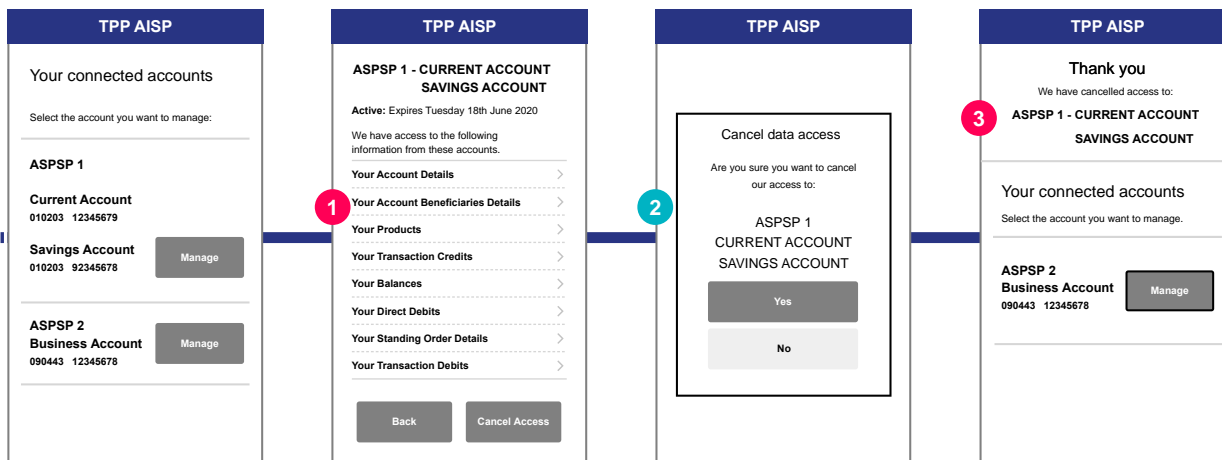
TPP AISP

Your connected accounts

Select the account you want to manage:

ASPSP 1

Current Account
010203 12345679

Savings Account
010203 92345678

Manage

ASPSP 2
Business Account
090443 12345678

Manage

TPP AISP

ASPSP 1 - CURRENT ACCOUNT SAVINGS ACCOUNT

Active: Expires Tuesday 18th June 2020

We have access to the following information from these accounts.

Your Account Details

1

Your Account Beneficiaries Details

Your Products

Your Transaction Credits

Your Balances

Your Direct Debits

Your Standing Order Details

Your Transaction Debits

Back

Cancel Access

TPP AISP

2

Cancel data access

Are you sure you want to cancel our access to:

ASPSP 1
CURRENT ACCOUNT
SAVINGS ACCOUNT

Yes

No

TPP AISP

Thank you

We have cancelled access to:

3

ASPSP 1 - CURRENT ACCOUNT SAVINGS ACCOUNT

Your connected accounts

Select the account you want to manage.

ASPSP 2
Business Account
090443 12345678

Manage